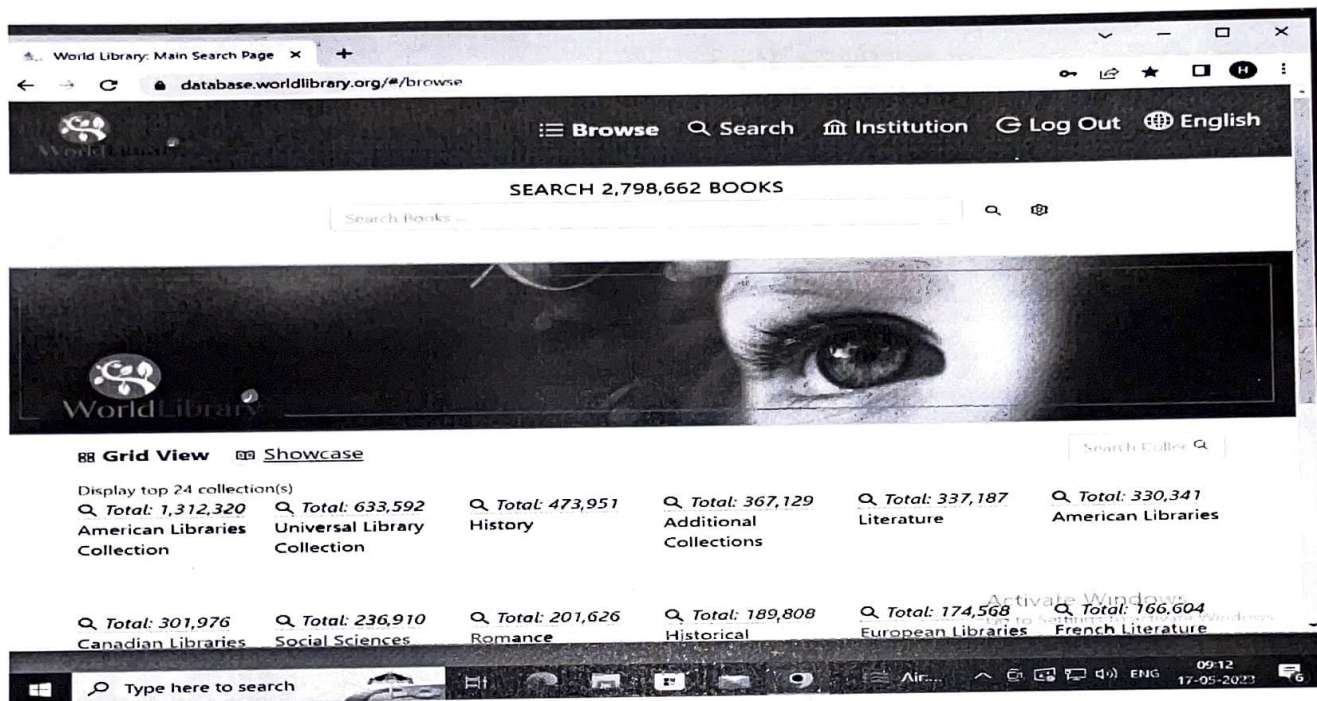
World Library: Main Search Page ×
database.worldlibrary.org/#/browse

WorldLibrary

Browse Search Institution Log Out English

SEARCH 2,798,662 BOOKS

Search Books ...

WorldLibrary

Grid View Showcase

Search Collec

Display top 24 collection(s)

Total: 1,312,320
American Libraries Collection

Total: 633,592
Universal Library Collection

Total: 473,951
History

Total: 367,129
Additional Collections

Total: 337,187
Literature

Total: 330,341
American Libraries

Total: 301,976
Canadian Libraries

Total: 236,910
Social Sciences

Total: 201,626
Romance

Total: 189,808
Historical

Total: 174,568
European Libraries

Total: 166,604
French Literature

Activate Windows
Go to Settings to activate Windows.

Type here to search

Air...

ENG 09:12 17-05-2023